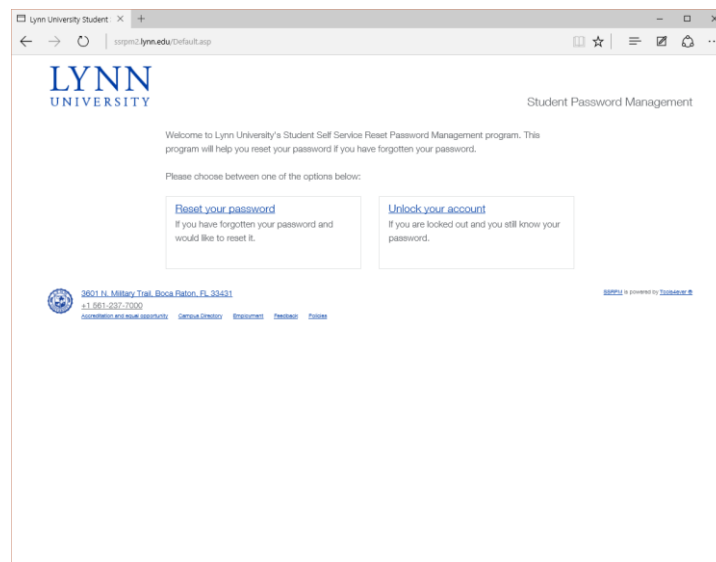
Lynn University Student ×

ssrpm2.lynn.edu/Default.asp

LYNN
UNIVERSITY

Student Password Management

Welcome to Lynn University's Student Self Service Reset Password Management program. This program will help you reset your password if you have forgotten your password.

Please choose between one of the options below:

Reset your password
If you have forgotten your password and would like to reset it.

Unlock your account
If you are locked out and you still know your password.

3601 N. Military Trail, Boca Raton, FL 33431
+1 561-237-7000
Accreditation and equal opportunity Campus Directory Employment Feedback Policies

SSRPM is powered by Tools4ever ®